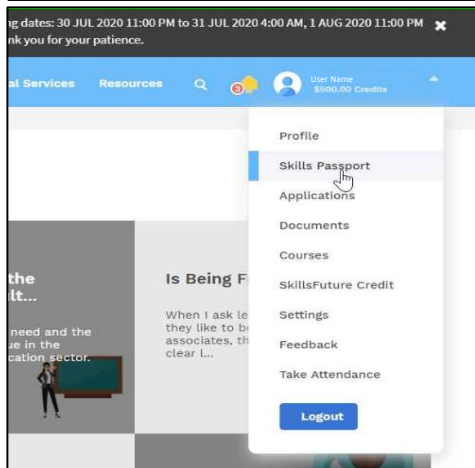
g dates: 30 JUL 2020 11:00 PM to 31 JUL 2020 4:00 AM, 1 AUG 2020 11:00 PM
nk you for your patience.

al Services Resources

User Name
$500.00 Credits

Profile
Skills Passport
Applications
Documents
Courses
SkillsFuture Credit
Settings
Feedback
Take Attendance
Logout

the
lt...
need and the
ue in the
cation sector.

Is Being F
When I ask le
they like to b
associates, th
clear l...